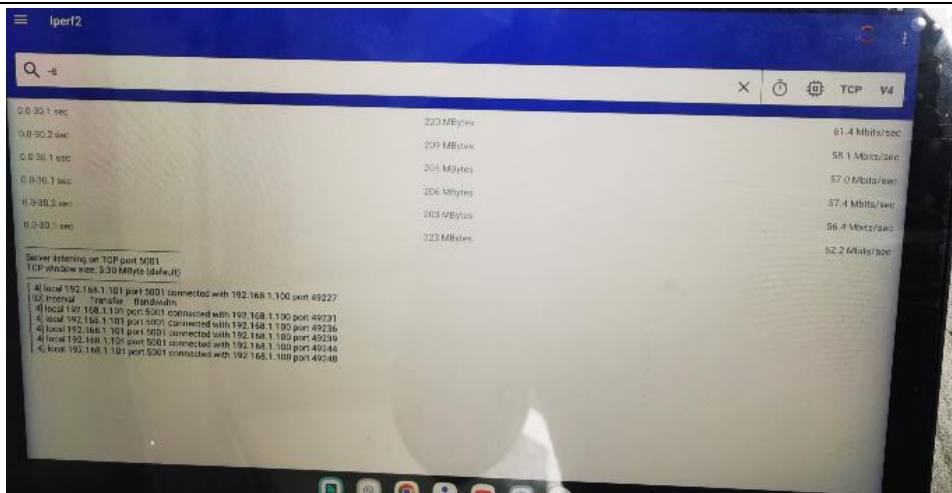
Iperf2

-s

TCP V4

| | | |
|---|---|---|
| 0.0-30.1 sec | 223 MBytes | 61.4 Mbits/sec |
| 0.0-30.2 sec | 209 MBytes | 58.1 Mbits/sec |
| 0.0-30.1 sec | 205 MBytes | 57.0 Mbits/sec |
| 0.0-30.1 sec | 206 MBytes | 57.4 Mbits/sec |
| 0.0-30.2 sec | 203 MBytes | 56.4 Mbits/sec |
| 0.0-30.1 sec | 223 MBytes | 62.2 Mbits/sec |

Server listening on TCP port 5001
TCP window size: 3.30 MByte (default)

[ 4] local 192.168.1.101 port 5001 connected with 192.168.1.100 port 49227
[ ID] Interval Transfer Bandwidth
[ 4] local 192.168.1.101 port 5001 connected with 192.168.1.100 port 49231
[ 4] local 192.168.1.101 port 5001 connected with 192.168.1.100 port 49236
[ 4] local 192.168.1.101 port 5001 connected with 192.168.1.100 port 49239
[ 4] local 192.168.1.101 port 5001 connected with 192.168.1.100 port 49244
[ 4] local 192.168.1.101 port 5001 connected with 192.168.1.100 port 49248